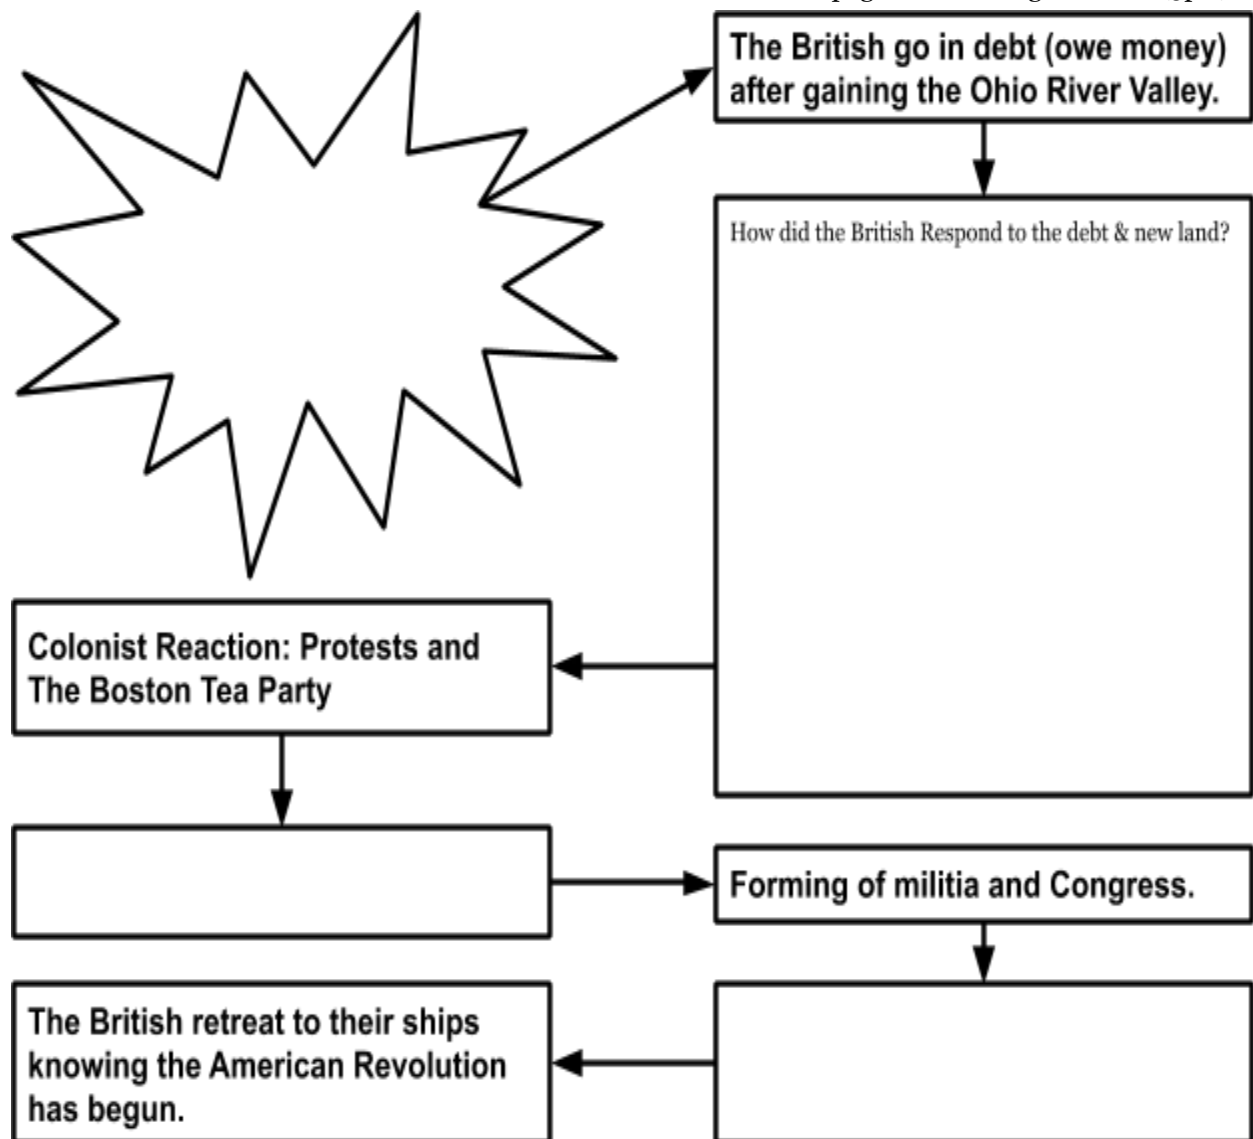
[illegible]

The British go in debt (owe money) after gaining the Ohio River Valley.

How did the British Respond to the debt & new land?

Colonist Reaction: Protests and The Boston Tea Party

Forming of militia and Congress.

The British retreat to their ships knowing the American Revolution has begun.